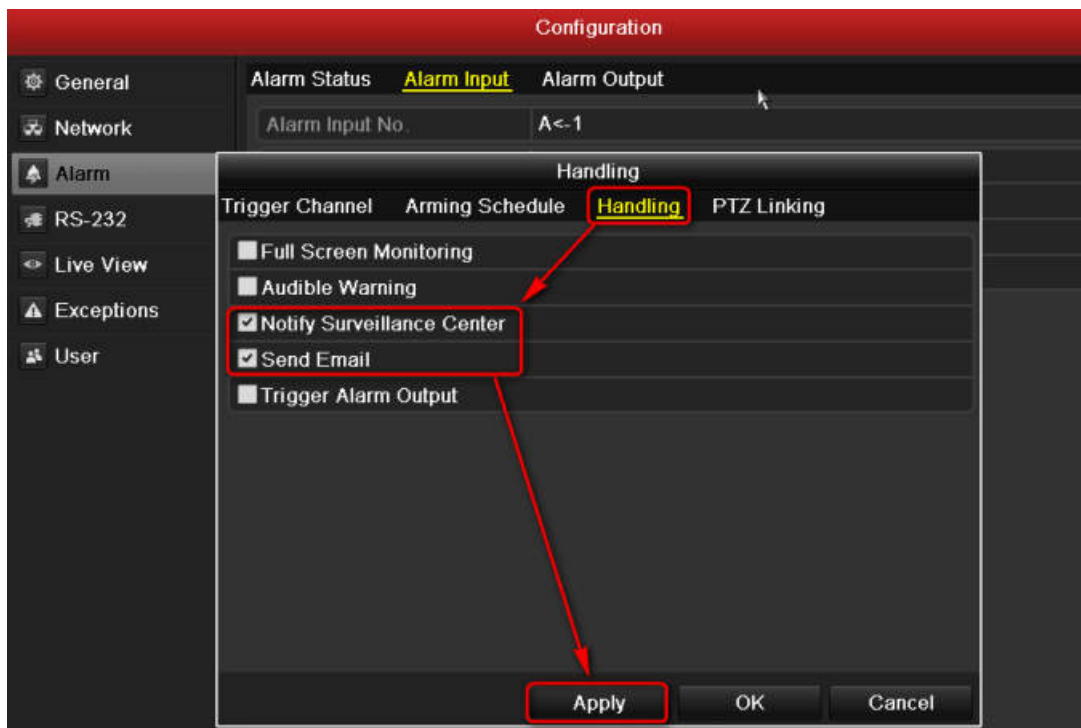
Configuration

General
Network
Alarm
RS-232
Live View
Exceptions
User

Alarm Status Alarm Input Alarm Output

Alarm Input No. A<-1

Handling

Trigger Channel Arming Schedule Handling PTZ Linking

Full Screen Monitoring
Audible Warning
Notify Surveillance Center
Send Email
Trigger Alarm Output

Apply OK Cancel